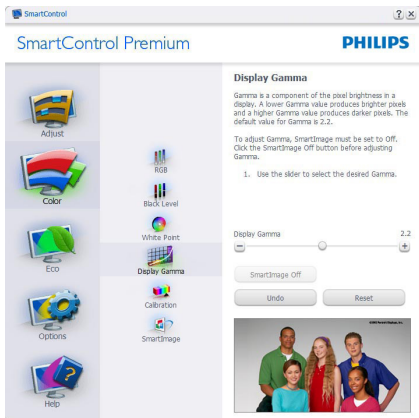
SmartControl

? X

SmartControl Premium

PHILIPS

Adjust

Color

Eco

Options

Help

RGB

Black Level

White Point

Display Gamma

Calibration

SmartImage

Display Gamma

Gamma is a component of the pixel brightness in a display. A lower Gamma value produces brighter pixels and a higher Gamma value produces darker pixels. The default value for Gamma is 2.2.

To adjust Gamma, SmartImage must be set to Off. Click the SmartImage Off button before adjusting Gamma.

1. Use the slider to select the desired Gamma.

Display Gamma 2.2

SmartImage Off

Undo

Reset

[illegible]